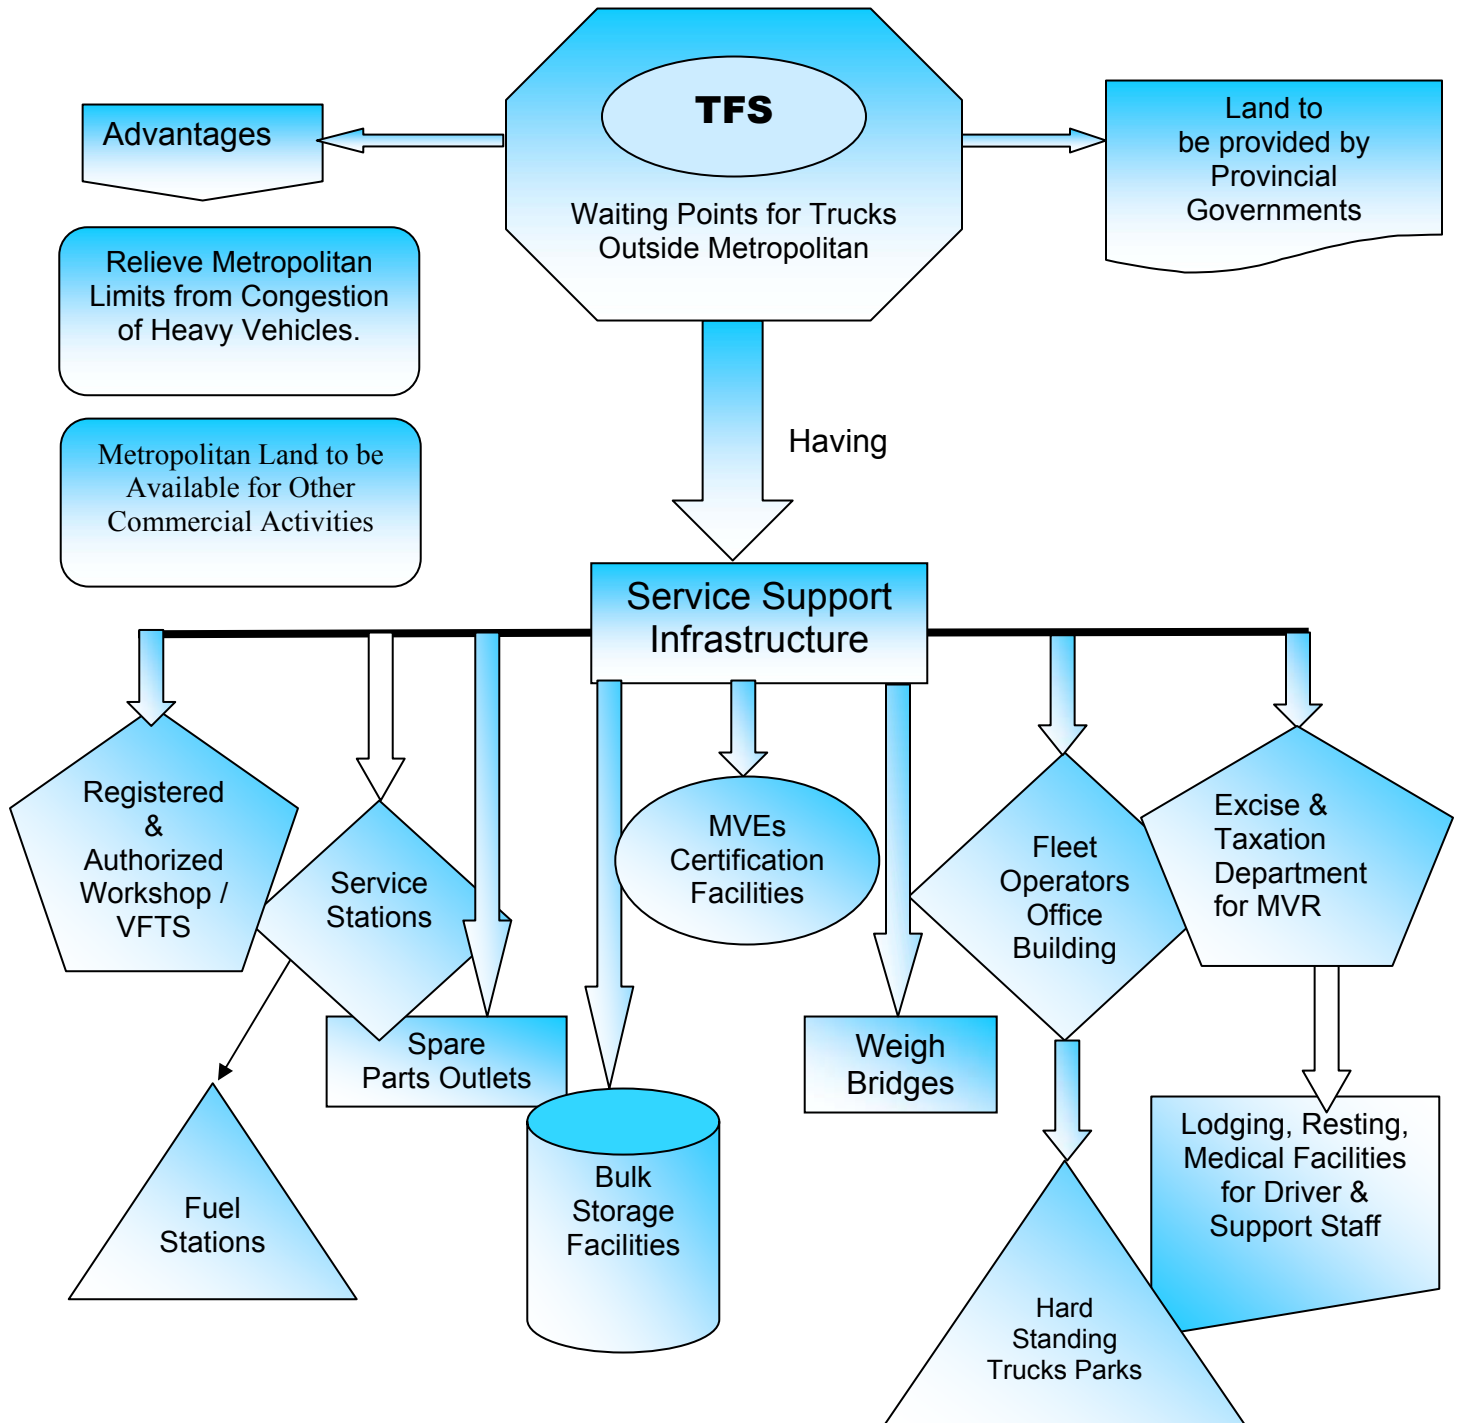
TFS

Waiting Points for Trucks Outside Metropolitan

Advantages

Land to be provided by Provincial Governments

Relieve Metropolitan Limits from Congestion of Heavy Vehicles.

Metropolitan Land to be Available for Other Commercial Activities

Having

Service Support Infrastructure

Registered & Authorized Workshop / VFTS

Service Stations

MVEs Certification Facilities

Fleet Operators Office Building

Excise & Taxation Department for MVR

Spare Parts Outlets

Weigh Bridges

Fuel Stations

Bulk Storage Facilities

Lodging, Resting, Medical Facilities for Driver & Support Staff

Hard Standing Trucks Parks